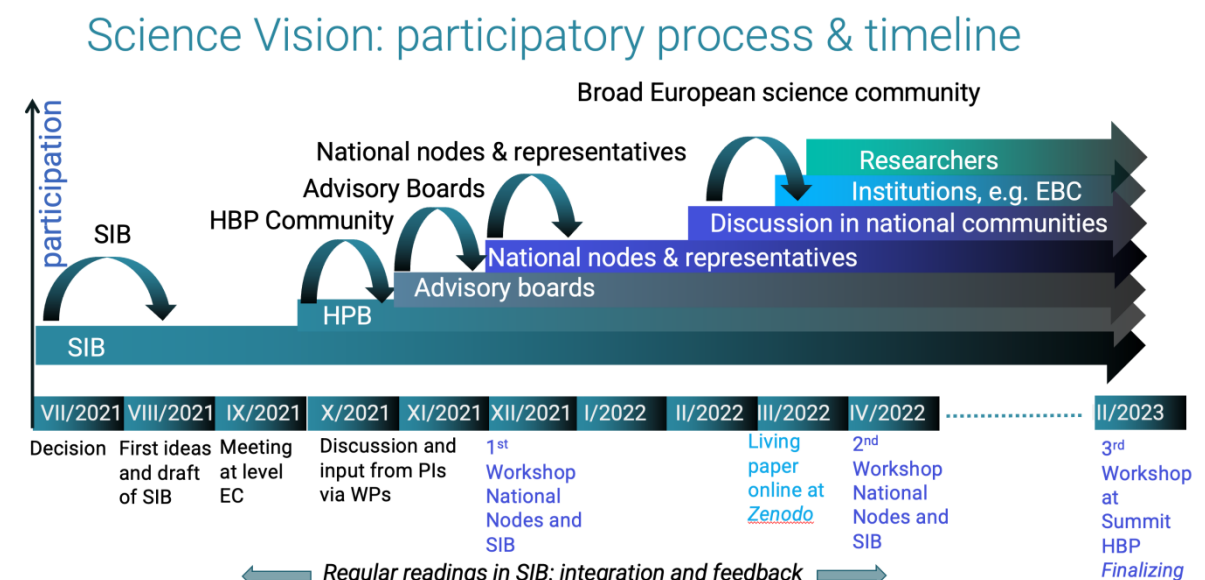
Science Vision: participatory process & timeline

participation

Broad European science community

National nodes & representatives

Advisory Boards

HBP Community

SIB

Researchers

Institutions, e.g. EBC

Discussion in national communities

National nodes & representatives

Advisory boards

HPB

SIB

VII/2021 VIII/2021 IX/2021 X/2021 XI/2021 XII/2021 I/2022 II/2022 III/2022 IV/2022 II/2023

Decision

First ideas and draft of SIB

Meeting at level EC

Discussion and input from PIs via WPs

1st Workshop National Nodes and SIB

Living paper online at Zenodo

2nd Workshop National Nodes and SIB

3rd Workshop at Summit HBP Finalizing

Regular readings in SIB: integration and feedback